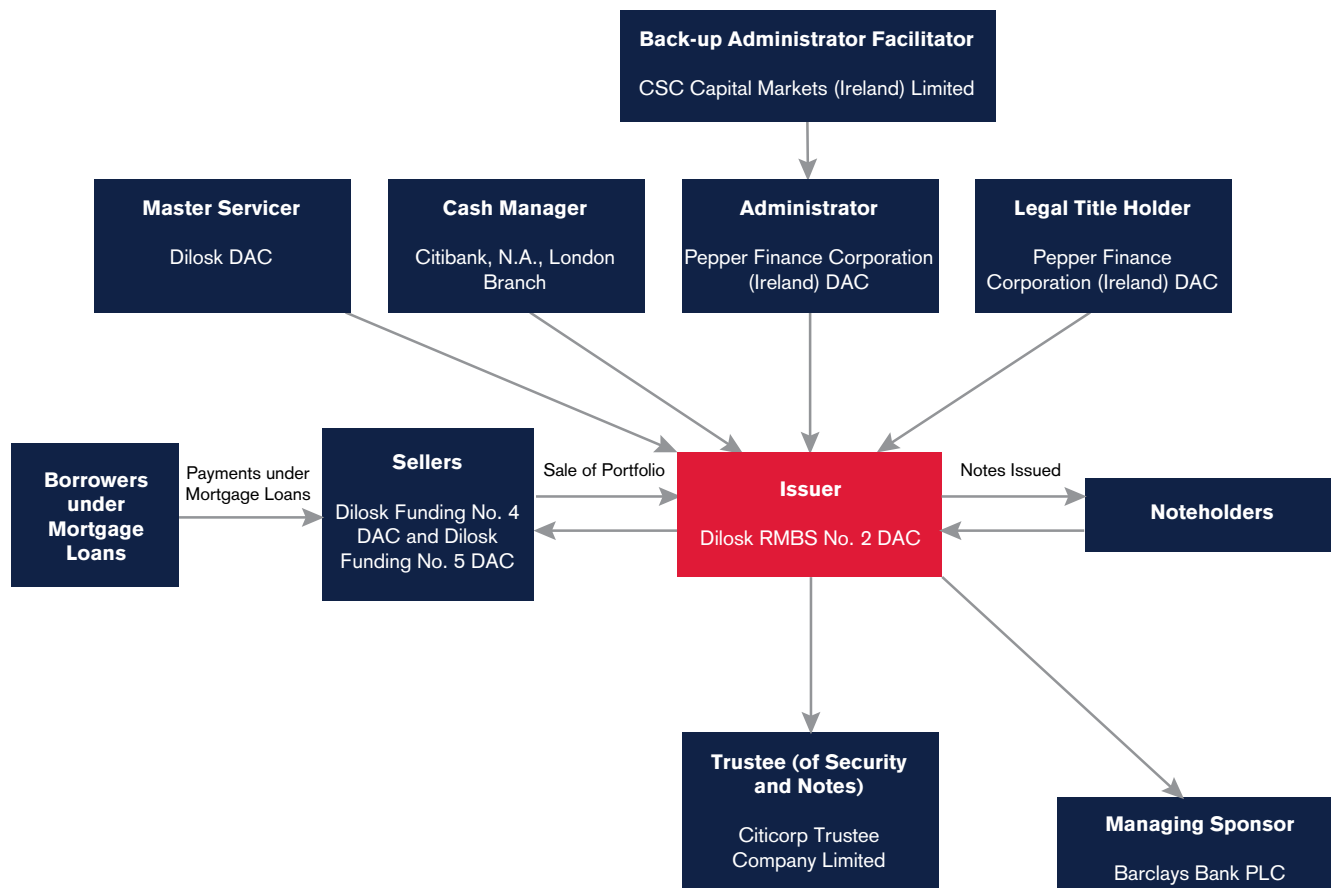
Back-up Administrator Facilitator

CSC Capital Markets (Ireland) Limited

Master Servicer

Dilosk DAC

Cash Manager

Citibank, N.A., London Branch

Administrator

Pepper Finance Corporation (Ireland) DAC

Legal Title Holder

Pepper Finance Corporation (Ireland) DAC

Borrowers under Mortgage Loans

Payments under Mortgage Loans

Sellers

Dilosk Funding No. 4 DAC and Dilosk Funding No. 5 DAC

Sale of Portfolio

Issuer

Dilosk RMBS No. 2 DAC

Notes Issued

Noteholders

Trustee (of Security and Notes)

Citicorp Trustee Company Limited

Managing Sponsor

Barclays Bank PLC